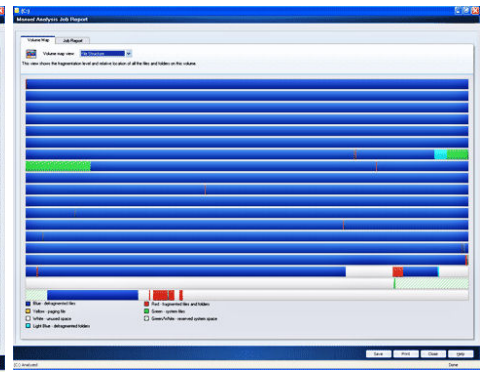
JD-6

Manual Analysis Job Report

Volume Map | Job Report

Volume map view: File Structure

This view shows the fragmentation level and relative location of all the files and folders on this volume.

Blue - defragmented files
Red - fragmented files and folders
Yellow - paging file
Green - system files
White - unused space
Green/White - reserved system space
Light Blue - defragmented folders

Save | Print | Close | Help

[C:] Analyzed | Done